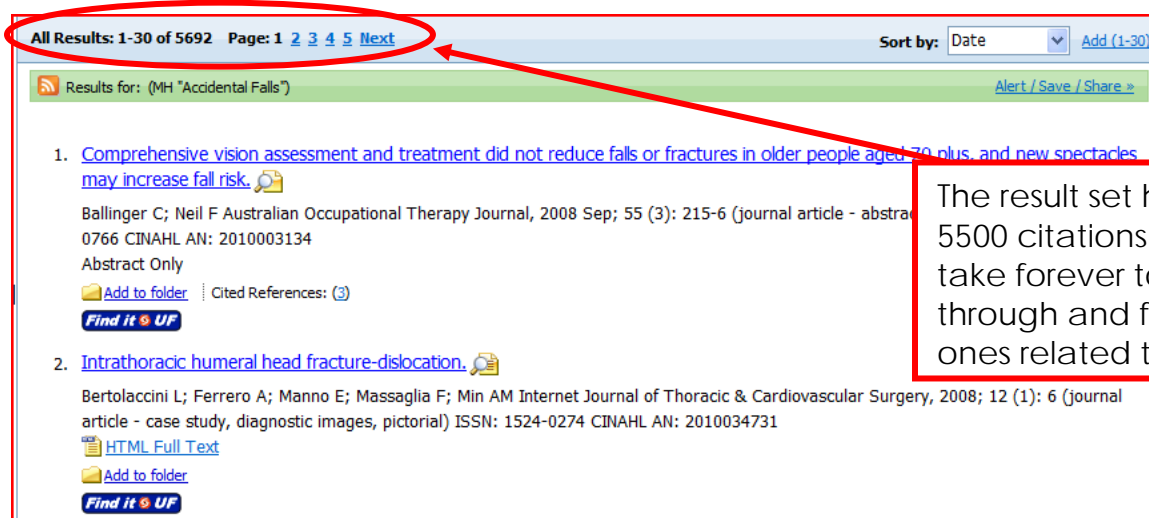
All Results: 1-30 of 5692 Page: 1 2 3 4 5 Next

Sort by: Date

Add (1-30)

Results for: (MH "Accidental Falls")

Alert / Save / Share »

1. Comprehensive vision assessment and treatment did not reduce falls or fractures in older people aged 70 plus, and new spectacles may increase fall risk.

Ballinger C; Neil F Australian Occupational Therapy Journal, 2008 Sep; 55 (3): 215-6 (journal article - abstra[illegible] 0766 CINAHL AN: 2010003134

Abstract Only

Add to folder | Cited References: (3)

Find it UF

2. Intrathoracic humeral head fracture-dislocation.

Bertolaccini L; Ferrero A; Manno E; Massaglia F; Min AM Internet Journal of Thoracic & Cardiovascular Surgery, 2008; 12 (1): 6 (journal article - case study, diagnostic images, pictorial) ISSN: 1524-0274 CINAHL AN: 2010034731

HTML Full Text

Add to folder

Find it UF

The result set h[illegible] 5500 citations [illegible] take forever t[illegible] through and f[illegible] ones related t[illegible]